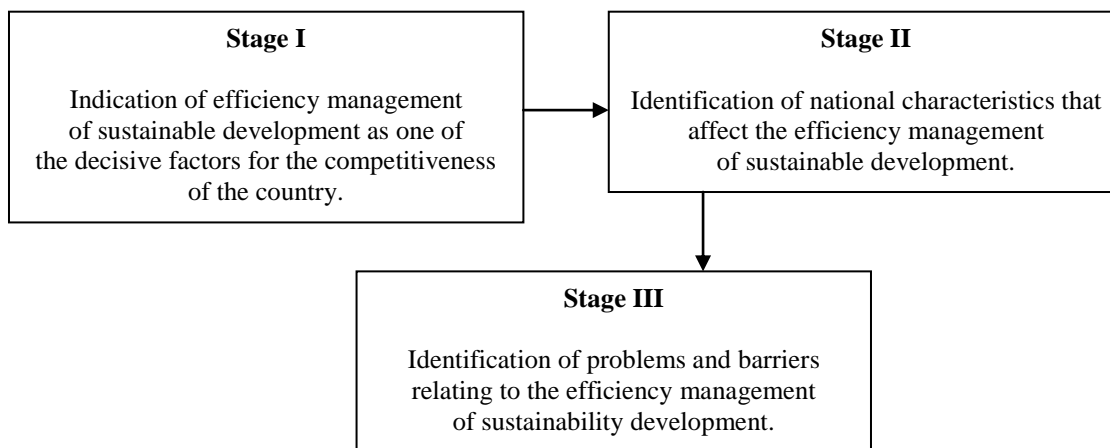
Stage I

Indication of efficiency management of sustainable development as one of the decisive factors for the competitiveness of the country.

Stage II

Identification of national characteristics that affect the efficiency management of sustainable development.

Stage III

Identification of problems and barriers relating to the efficiency management of sustainability development.